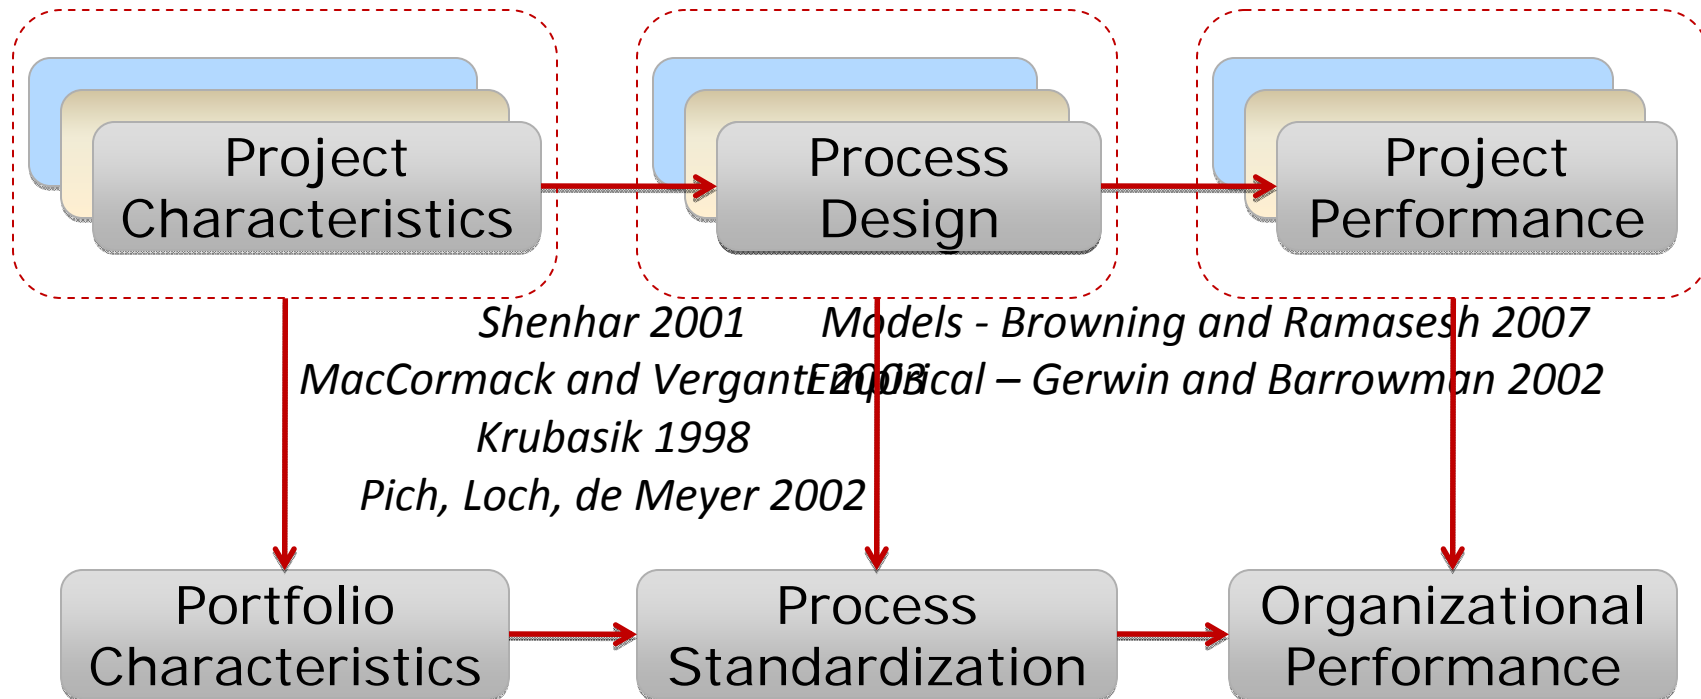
Project Characteristics

Process Design

Project Performance

Shenhar 2001

MacCormack and Verganti 2003

Krubasik 1998

Pich, Loch, de Meyer 2002

Models - Browning and Ramasesh 2007

Empirical – Gerwin and Barrowman 2002

Portfolio Characteristics

Process Standardization

Organizational Performance